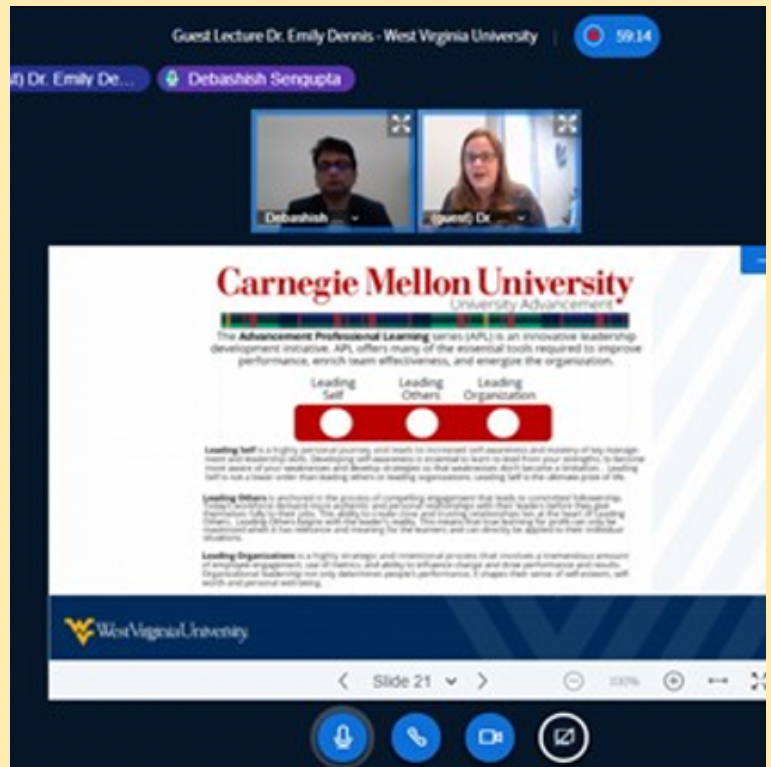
Guest Lecture Dr. Emily Dennis - West Virginia University

59:14

t) Dr. Emily De...

Debashish Sengupta

Debashish ...

(guest) Dr. ...

Carnegie Mellon University

University Advancement

The Advancement Professional Learning series (APL) is an innovative leadership development initiative. APL offers many of the essential tools required to improve performance, enrich team effectiveness, and energize the organization.

Leading Self

Leading Others

Leading Organization

Leading Self is a highly personal journey and leads to increased self-awareness and mastery of key management and leadership skills. Developing self-awareness is essential to learn to lead from your strengths, to become more aware of your weaknesses and develop strategies so that weaknesses don't become a limitation. Leading Self is not a lower order than leading others or leading organizations. Leading Self is the ultimate price of life.

Leading Others is anchored in the process of compelling engagement that leads to committed followership. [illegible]

Leading Organizations is a highly strategic and intentional process that involves a tremendous amount of employee engagement, use of metrics, and ability to influence change and drive performance and results. Organizational leadership not only determines people's performance, it shapes their sense of self-esteem, self-worth and personal well-being.

West Virginia University

Slide 21

100%